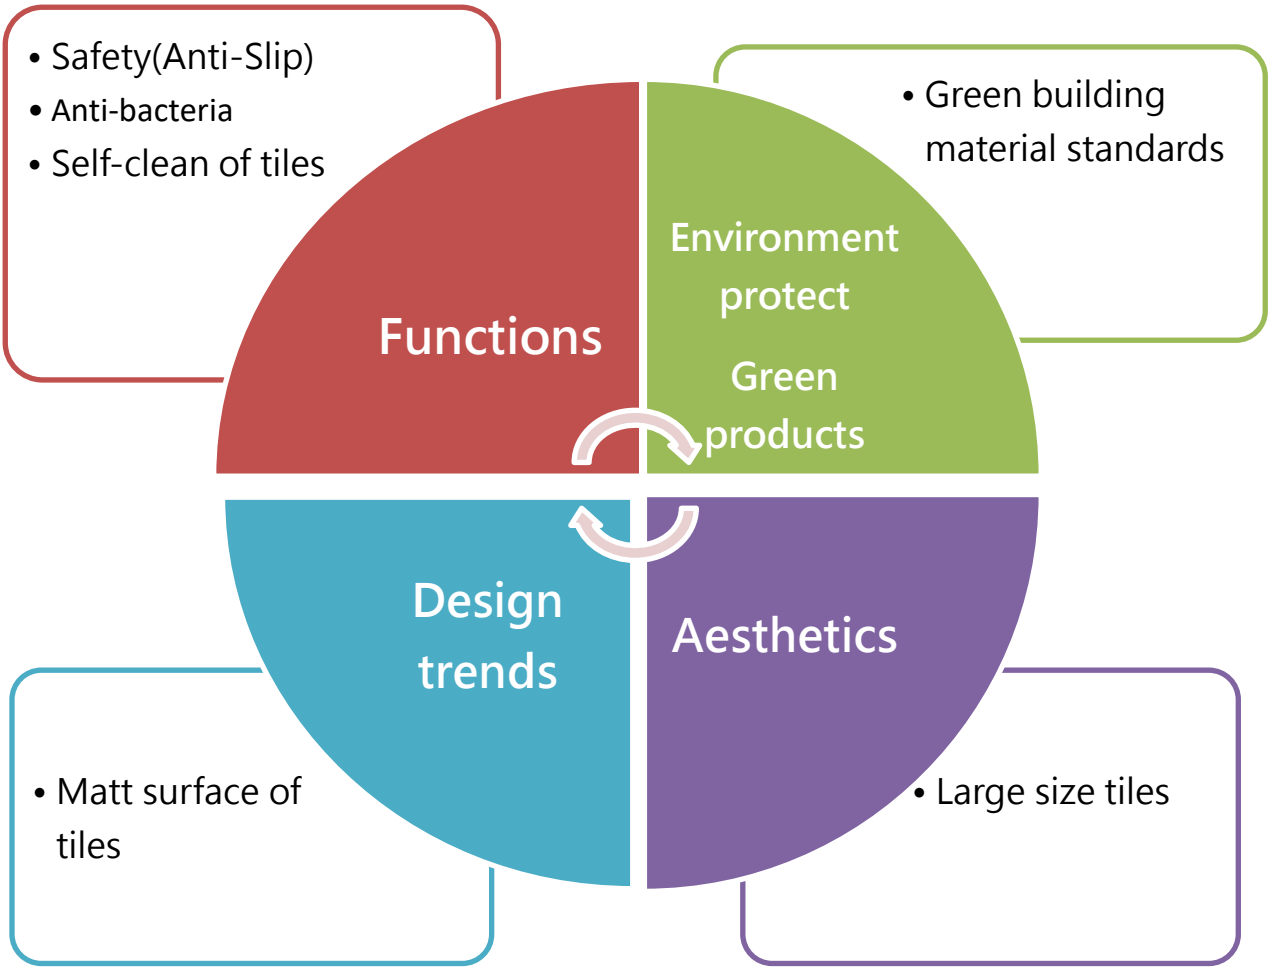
• Safety(Anti-Slip)
• Anti-bacteria
• Self-clean of tiles

• Green building material standards

Functions

Environment protect

Green products

Design trends

Aesthetics

• Matt surface of tiles

• Large size tiles